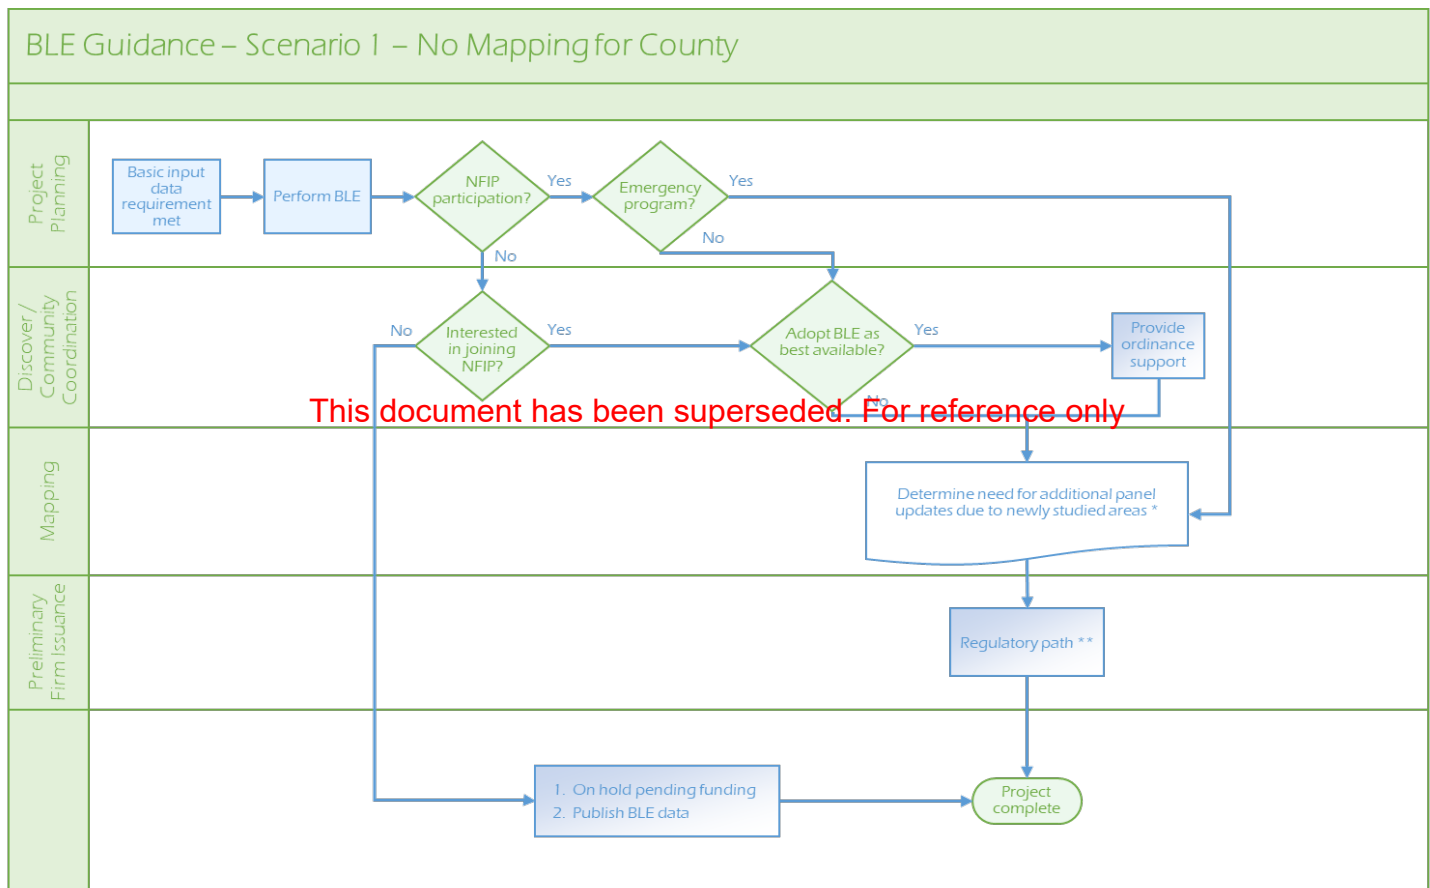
BLE Guidance – Scenario 1 – No Mapping for County

Project Planning

Basic input data requirement met

Perform BLE

NFIP participation?

Yes

Emergency program?

Yes

No

No

Discover / Community Coordination

No

Interested in joining NFIP?

Yes

Adopt BLE as best available?

Yes

Provide ordinance support

No

This document has been superseded. For reference only

Mapping

Determine need for additional panel updates due to newly studied areas *

Preliminary Firm Issuance

Regulatory path **

1. On hold pending funding
2. Publish BLE data

Project complete